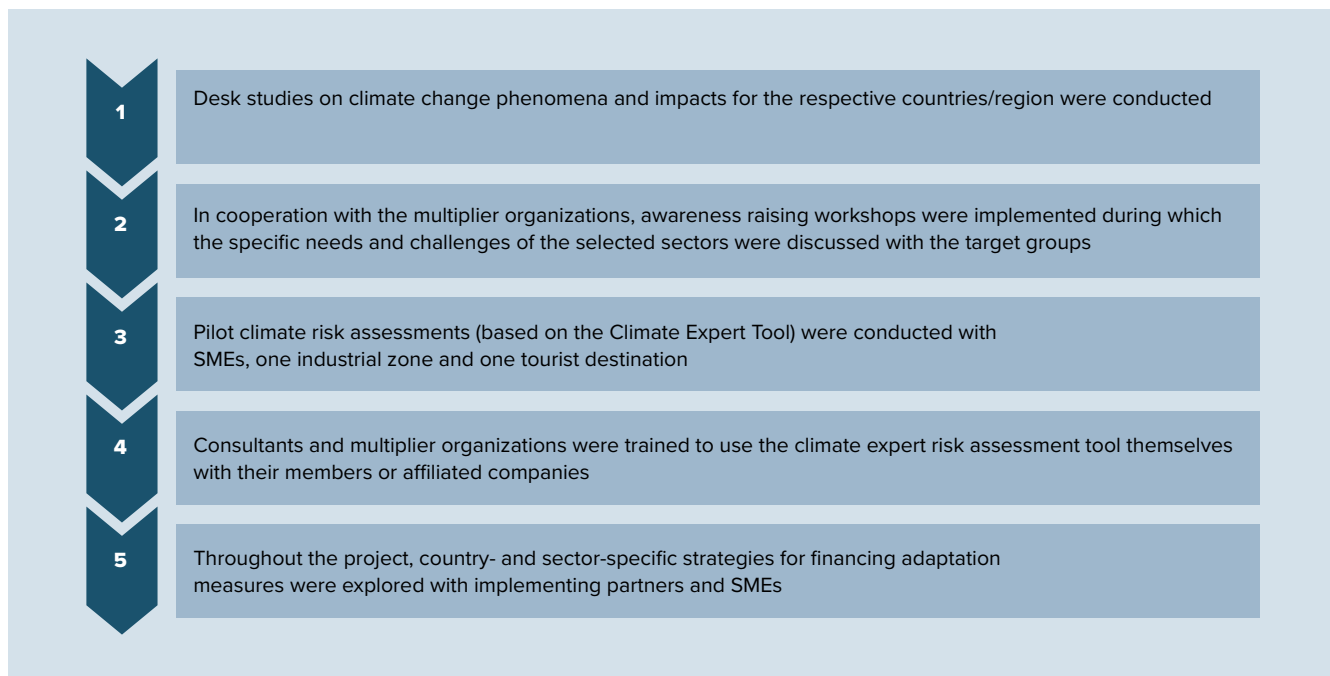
1

Desk studies on climate change phenomena and impacts for the respective countries/region were conducted

2

In cooperation with the multiplier organizations, awareness raising workshops were implemented during which the specific needs and challenges of the selected sectors were discussed with the target groups

3

Pilot climate risk assessments (based on the Climate Expert Tool) were conducted with SMEs, one industrial zone and one tourist destination

4

Consultants and multiplier organizations were trained to use the climate expert risk assessment tool themselves with their members or affiliated companies

5

Throughout the project, country- and sector-specific strategies for financing adaptation measures were explored with implementing partners and SMEs